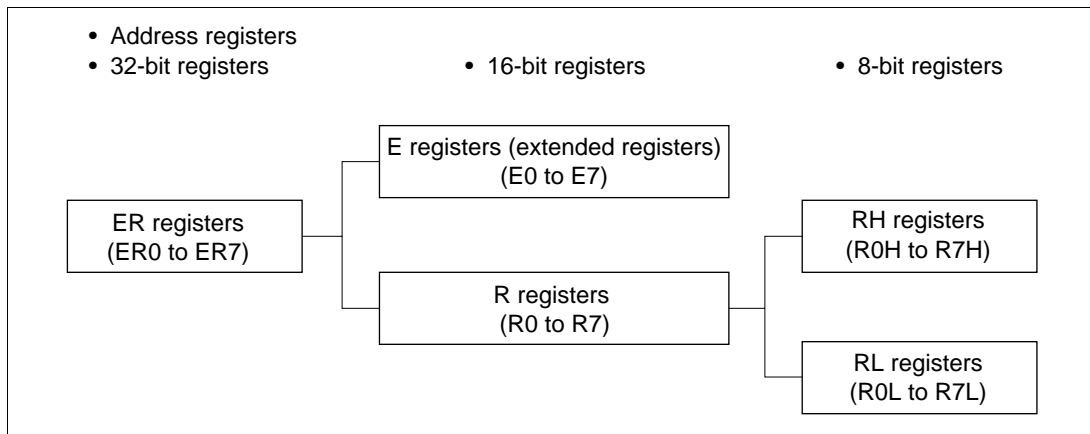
• Address registers
• 32-bit registers

• 16-bit registers

• 8-bit registers

E registers (extended registers)
(E0 to E7)

ER registers
(ER0 to ER7)

RH registers
(R0H to R7H)

R registers
(R0 to R7)

RL registers
(R0L to R7L)